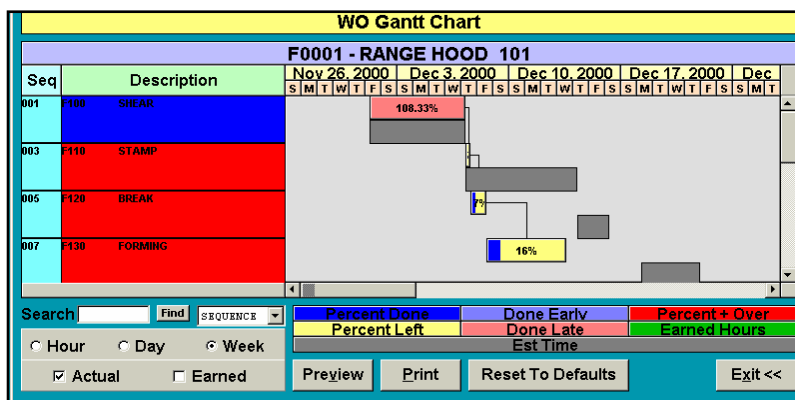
WO Gantt Chart

F0001 - RANGE HOOD 101

| Seq | Description |
|---|---|
| 001 | F100 SHEAR |
| 003 | F110 STAMP |
| 005 | F120 BREAK |
| 007 | F130 FORMING |

Nov 26, 2000 Dec 3, 2000 Dec 10, 2000 Dec 17, 2000 Dec

S M T W T F S S M T W T F S S M T W T F S S M T W T F S S M T

108.33%

7%

16%

Search Find SEQUENCE

Hour Day Week

Actual Earned

Percent Done Done Early Percent + Over

Percent Left Done Late Earned Hours

Est Time

Preview Print Reset To Defaults Exit <<